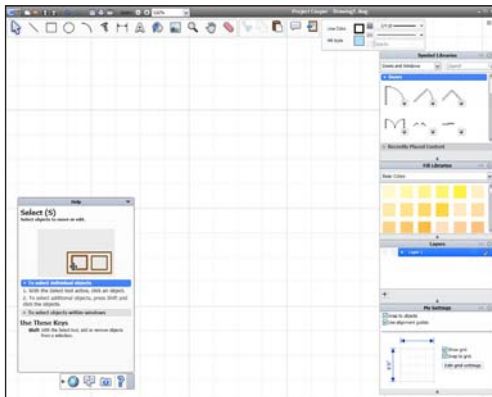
Project Cooper - Drawing1*.bsg

Line Color

Fill Style

Symbol Libraries

Doors and Windows

Doors

Recently Placed Content

Fill Libraries

Basic Colors

Layers

Layer 1

My Settings

Snap to objects

Use alignment guides

Show grid

Snap to grid

Edit grid settings

Help

Select (S)

Select objects to move or edit.

To select individual objects

1. With the Select tool active, click an object.

2. To select additional objects, press Shift and click the objects.

To select objects within windows

Use These Keys

Shift With the Select tool, add or remove objects from a selection.